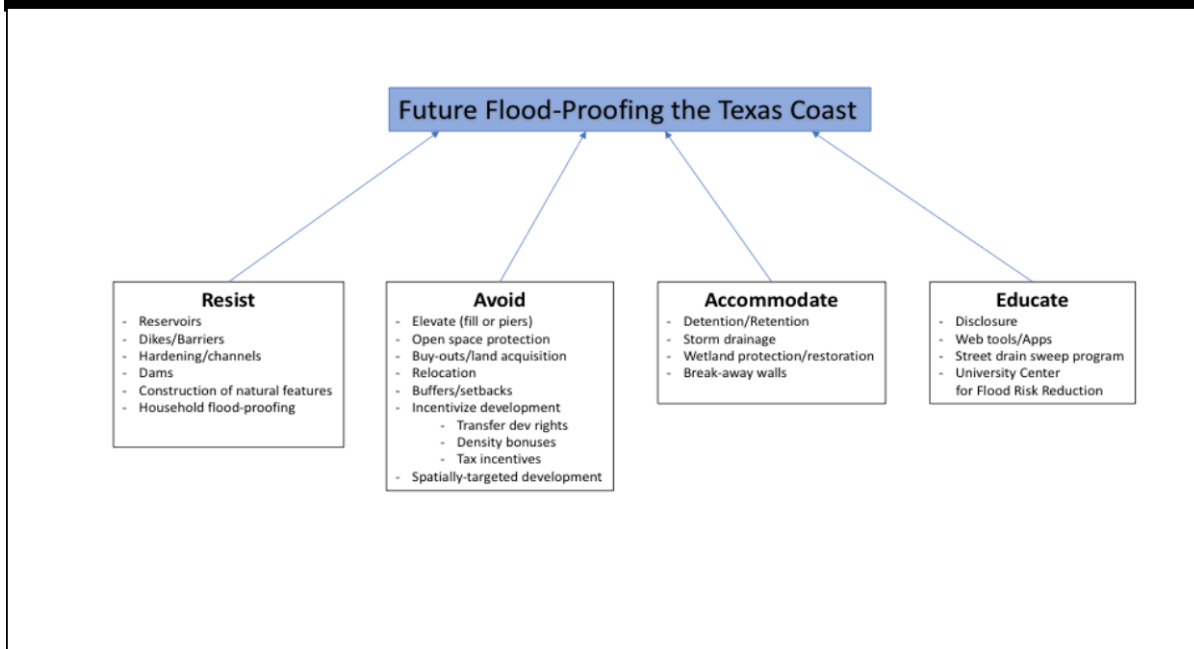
Future Flood-Proofing the Texas Coast

Resist
- Reservoirs
- Dikes/Barriers
- Hardening/channels
- Dams
- Construction of natural features
- Household flood-proofing

Avoid
- Elevate (fill or piers)
- Open space protection
- Buy-outs/land acquisition
- Relocation
- Buffers/setbacks
- Incentivize development
  - Transfer dev rights
  - Density bonuses
  - Tax incentives
- Spatially-targeted development

Accommodate
- Detention/Retention
- Storm drainage
- Wetland protection/restoration
- Break-away walls

Educate
- Disclosure
- Web tools/Apps
- Street drain sweep program
- University Center for Flood Risk Reduction